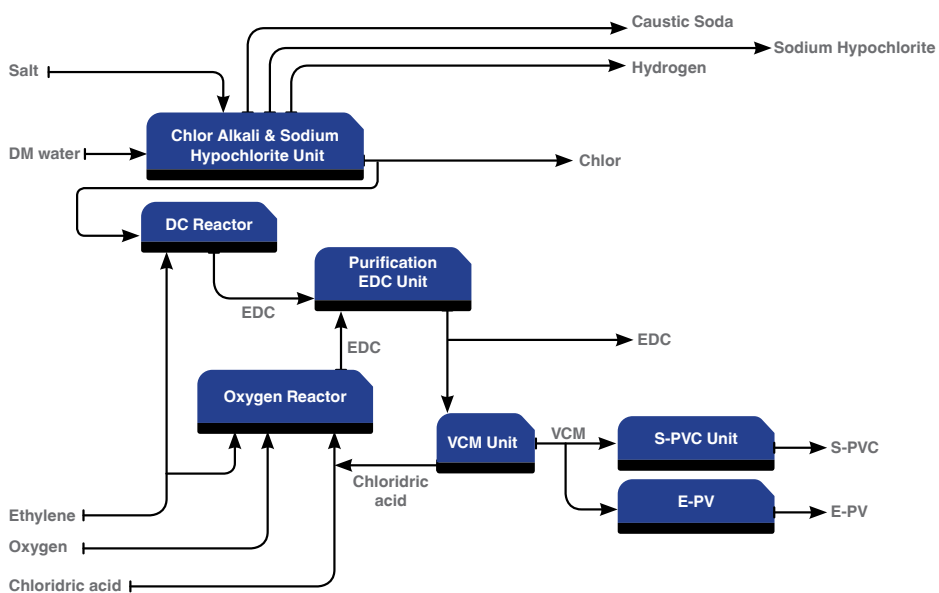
Caustic Soda

Sodium Hypochlorite

Hydrogen

Salt

Chlor Alkali & Sodium Hypochlorite Unit

DM water

Chlor

DC Reactor

Purification EDC Unit

EDC

EDC

EDC

Oxygen Reactor

VCM Unit

VCM

S-PVC Unit

S-PVC

Chloridric acid

E-PV

E-PV

Ethylene

Oxygen

Chloridric acid